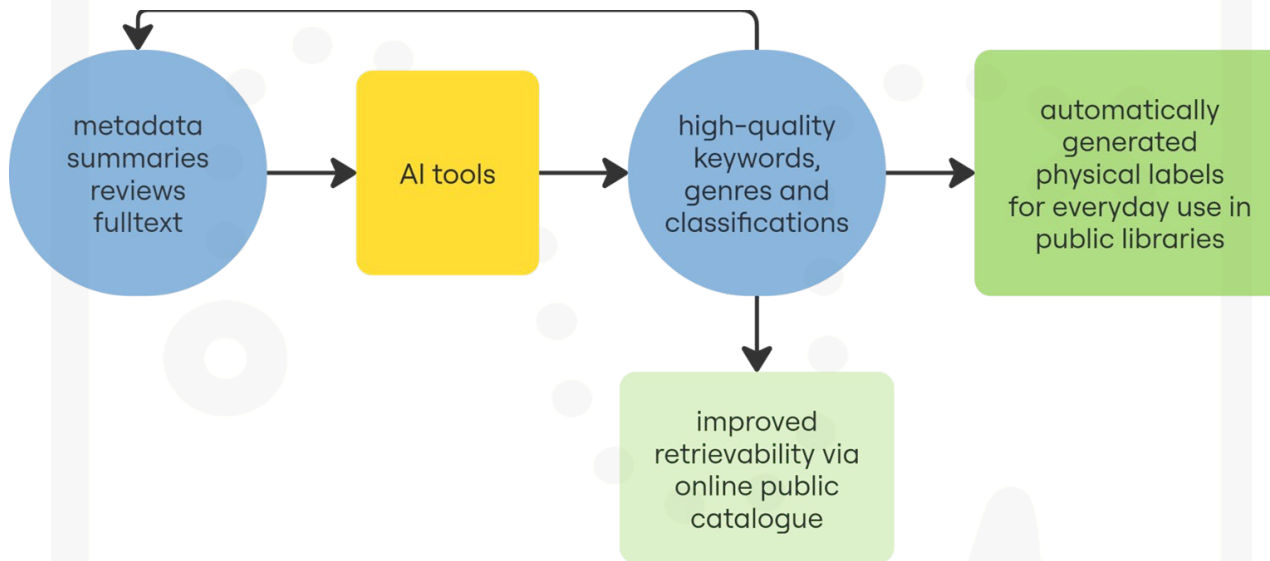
metadata
summaries
reviews
fulltext

AI tools

high-quality
keywords,
genres and
classifications

automatically
generated
physical labels
for everyday use in
public libraries

improved
retrievability via
online public
catalogue